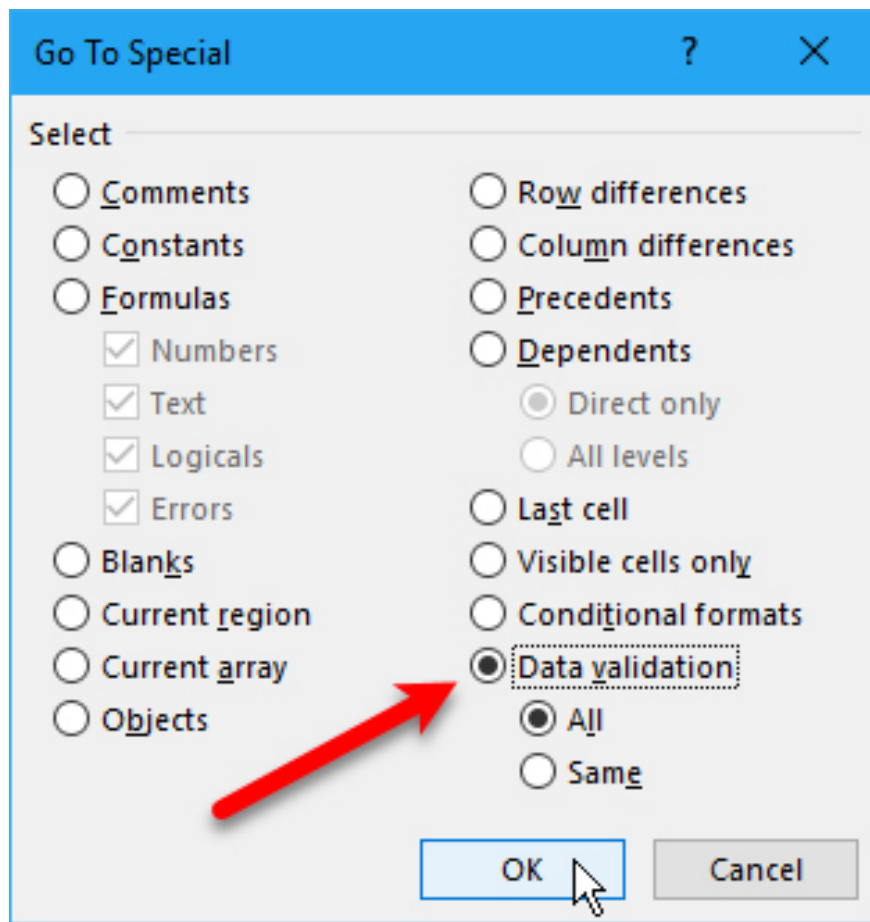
Go To Special ? ×

Select

Comments
Constants
Formulas
Numbers
Text
Logicals
Errors
Blanks
Current region
Current array
Objects

Row differences
Column differences
Precedents
Dependents
Direct only
All levels
Last cell
Visible cells only
Conditional formats
Data validation
All
Same

OK
Cancel